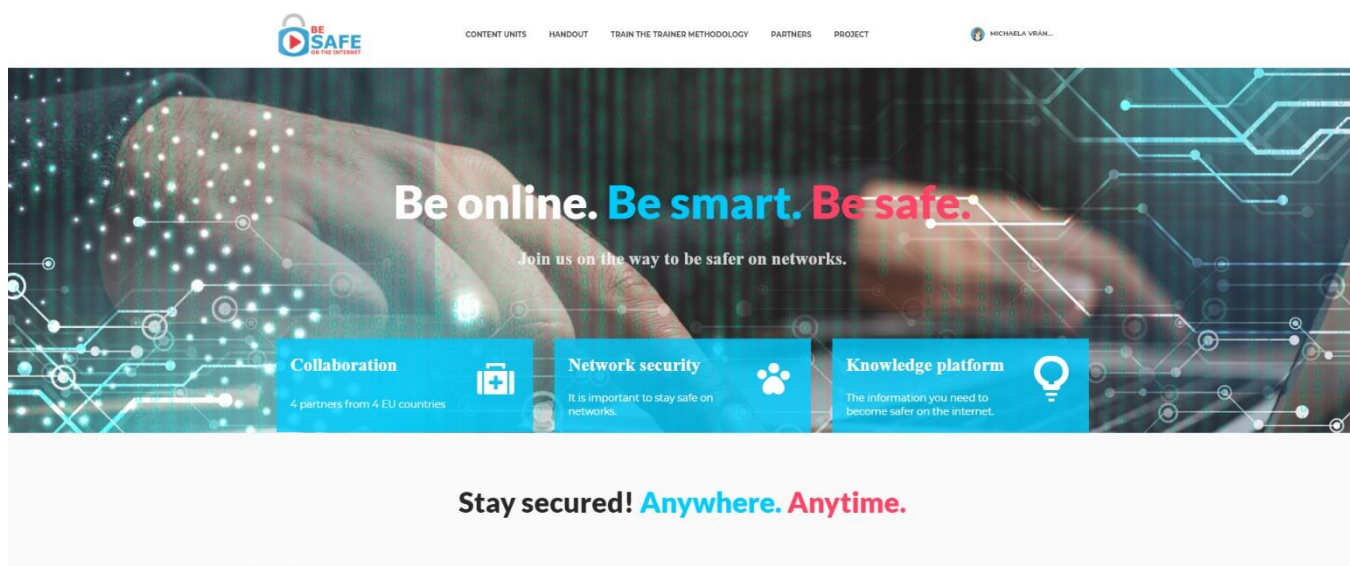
BE SAFE ON THE INTERNET

CONTENT UNITS HANDOUT TRAIN THE TRAINER METHODOLOGY PARTNERS PROJECT

MICHAELA VRÁN...

Be online. Be smart. Be safe.

Join us on the way to be safer on networks.

Collaboration
4 partners from 4 EU countries

Network security
It is important to stay safe on networks.

Knowledge platform
The information you need to become safer on the internet.

Stay secured! Anywhere. Anytime.